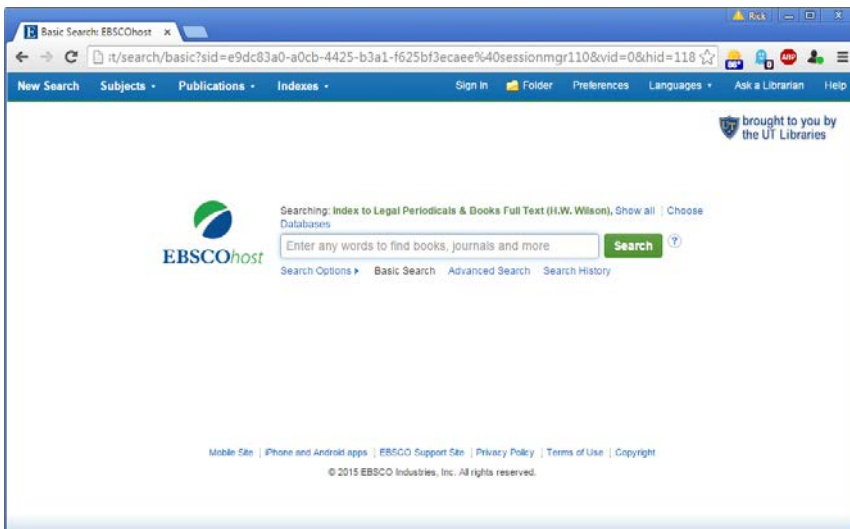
Basic Search: EBSCOhost ×

Rick

:t/search/basic?sid=e9dc83a0-a0cb-4425-b3a1-f625bf3ecaee%40sessionmgr110&vid=0&hid=118

New Search Subjects Publications Indexes Sign In Folder Preferences Languages Ask a Librarian Help

brought to you by the UT Libraries

Searching: Index to Legal Periodicals & Books Full Text (H.W. Wilson), Show all | Choose Databases

EBSCOhost

Enter any words to find books, journals and more

Search

?

Search Options ▸ Basic Search Advanced Search Search History

Mobile Site | iPhone and Android apps | EBSCO Support Site | Privacy Policy | Terms of Use | Copyright

© 2015 EBSCO Industries, Inc. All rights reserved.